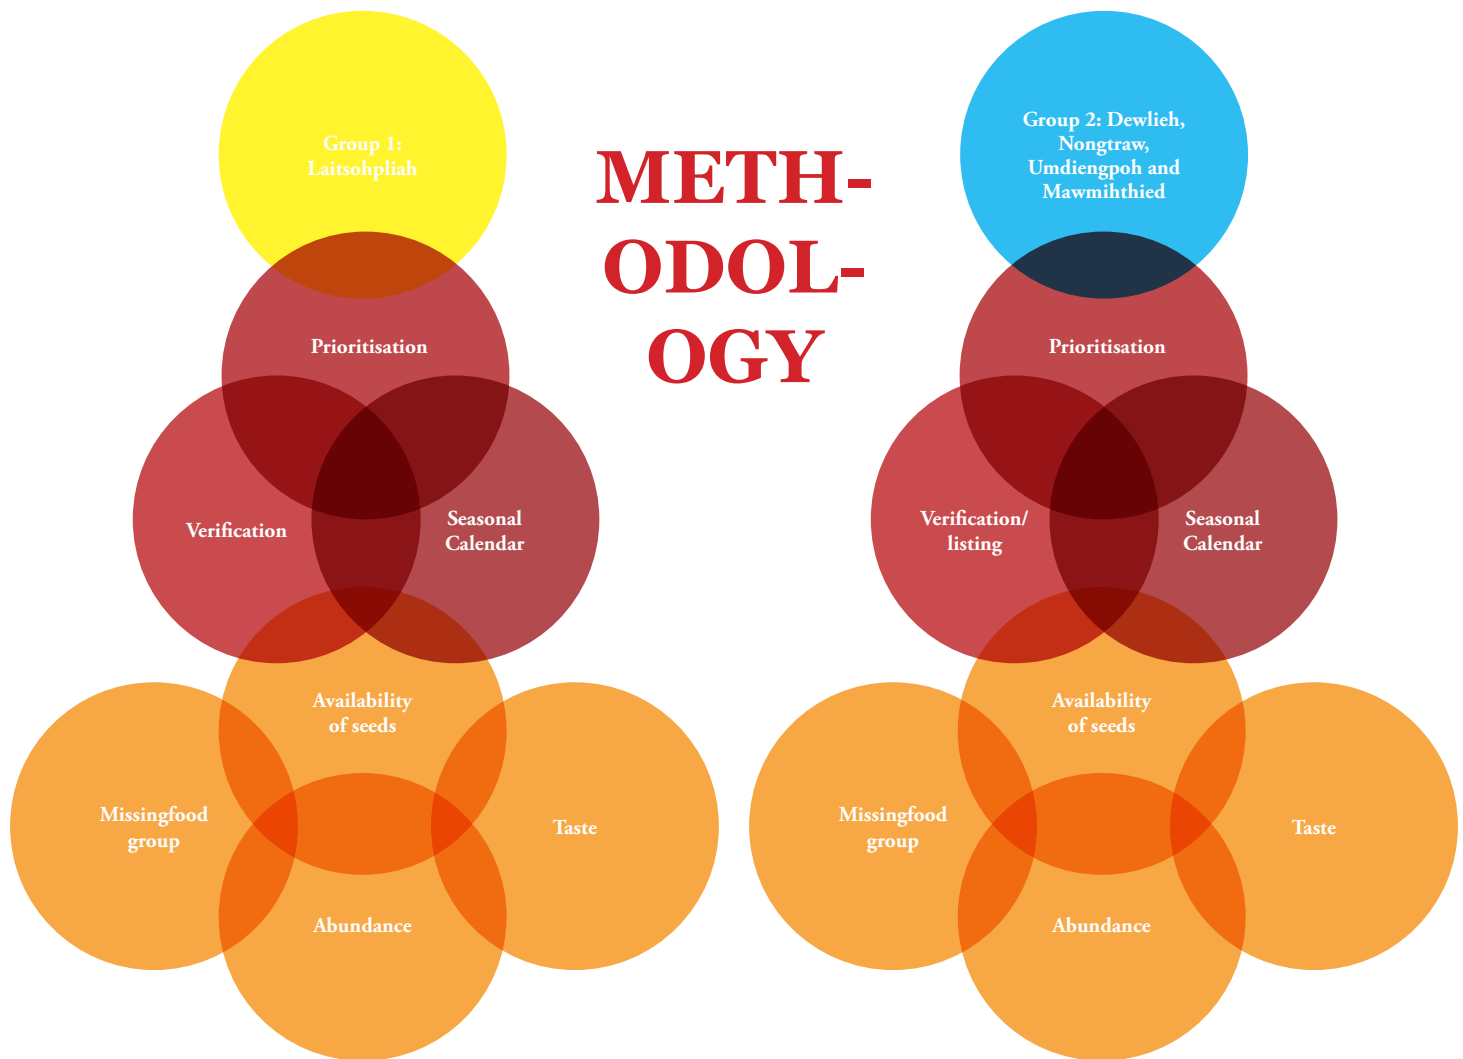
Group 1: Laitsohpliah

METH-
ODOL-
OGY

Group 2: Dewlieh, Nongtraw, Umdiengpoh and Mawmihthied

Prioritisation

Verification

Seasonal Calendar

Availability of seeds

Missingfood group

Taste

Abundance

Prioritisation

Verification/ listing

Seasonal Calendar

Availability of seeds

Missingfood group

Taste

Abundance